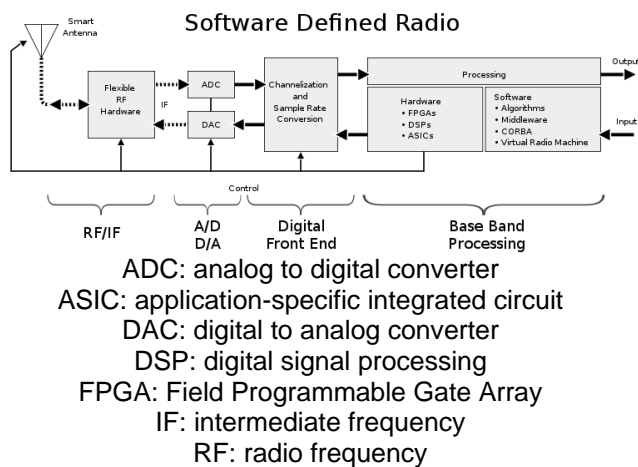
Software Defined Radio

Smart Antenna

Flexible RF Hardware

IF

ADC

DAC

Channelization and Sample Rate Conversion

Processing

Output

Hardware
• FPGAs
• DSPs
• ASICs

Software
• Algorithms
• Middleware
• CORBA
• Virtual Radio Machine

Input

Control

RF/IF

A/D
D/A

Digital
Front End

Base Band
Processing

ADC: analog to digital converter
ASIC: application-specific integrated circuit
DAC: digital to analog converter
DSP: digital signal processing
FPGA: Field Programmable Gate Array
IF: intermediate frequency
RF: radio frequency